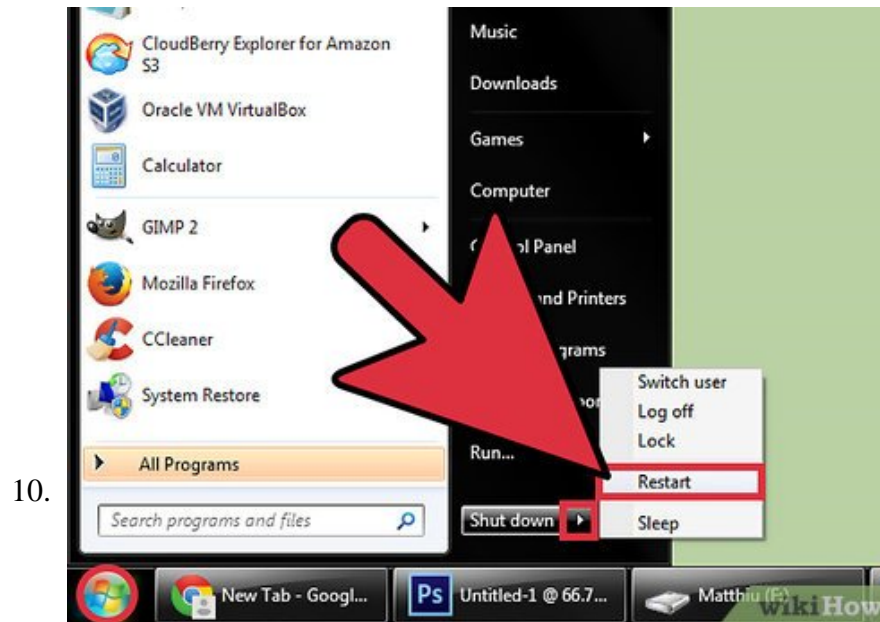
10.

CloudBerry Explorer for Amazon S3
Oracle VM VirtualBox
Calculator
GIMP 2
Mozilla Firefox
CCleaner
System Restore
All Programs
Search programs and files

Music
Downloads
Games
Computer
C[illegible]ol Panel
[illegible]nd Printers
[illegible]rams
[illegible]por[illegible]
Run...
Shut down

Switch user
Log off
Lock
Restart
Sleep

New Tab - Googl...
Ps Untitled-1 @ 66.7...
Matthiu (F:)
wikiHow